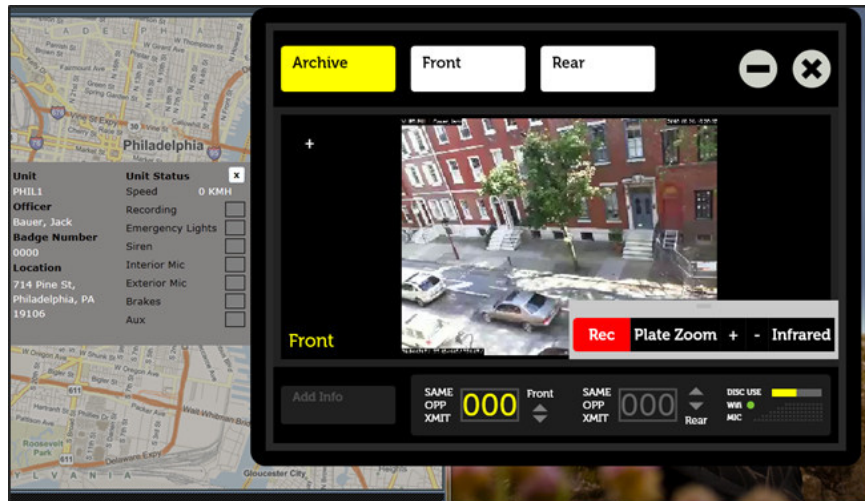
Archive

Front

Rear

+

Front

Rec

Plate Zoom

+

-

Infrared

Unit
PHIL1
Officer
Bauer, Jack
Badge Number
0000
Location
714 Pine St,
Philadelphia, PA
19106

Unit Status
x
Speed 0 KMH
Recording
Emergency Lights
Siren
Interior Mic
Exterior Mic
Brakes
Aux

Philadelphia

Add Info

SAME
OPP
XMIT
000
Front

SAME
OPP
XMIT
000
Rear

DISC USE
WiFi
MIC

Roosevelt Park

Gloucester City